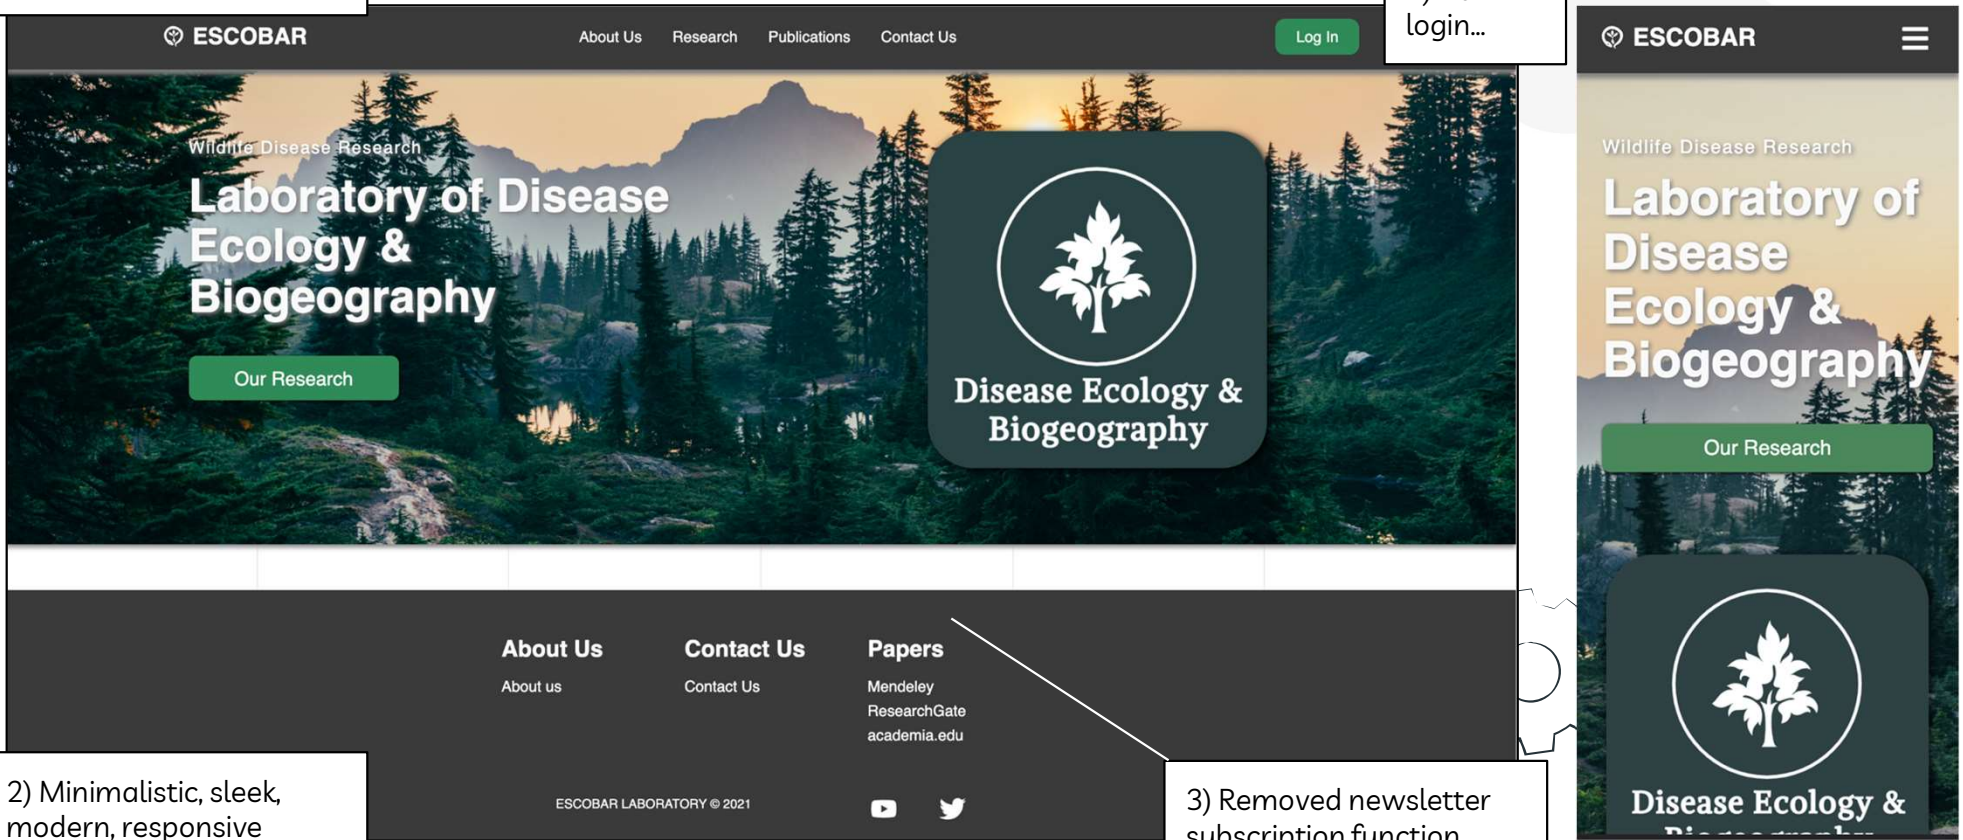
ESCOBAR

About Us Research Publications Contact Us

Log In

login...

Wildlife Disease Research

Laboratory of Disease Ecology & Biogeography

Our Research

Disease Ecology & Biogeography

About Us
About us

Contact Us
Contact Us

Papers
Mendeley
ResearchGate
academia.edu

ESCOBAR LABORATORY © 2021

2) Minimalistic, sleek, modern, responsive

3) Removed newsletter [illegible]

ESCOBAR

Wildlife Disease Research

Laboratory of Disease Ecology & Biogeography

Our Research

Disease Ecology &